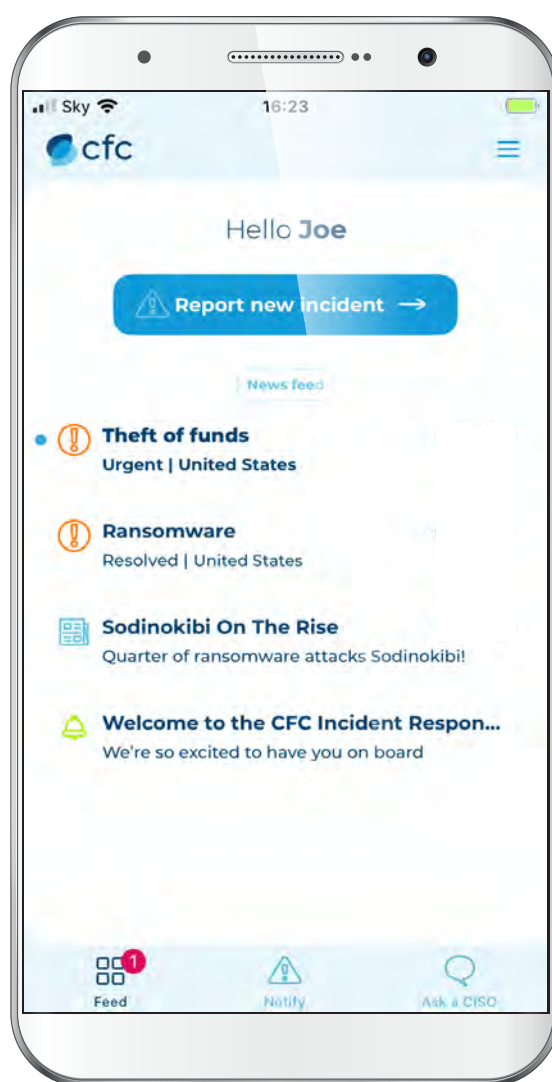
Sky 16:23

cfc

Hello Joe

Report new incident →

News feed

Theft of funds
Urgent | United States

Ransomware
Resolved | United States

Sodinokibi On The Rise
Quarter of ransomware attacks Sodinokibi!

Welcome to the CFC Incident Respon...
We're so excited to have you on board

1
Feed

Notify

Ask a CISO